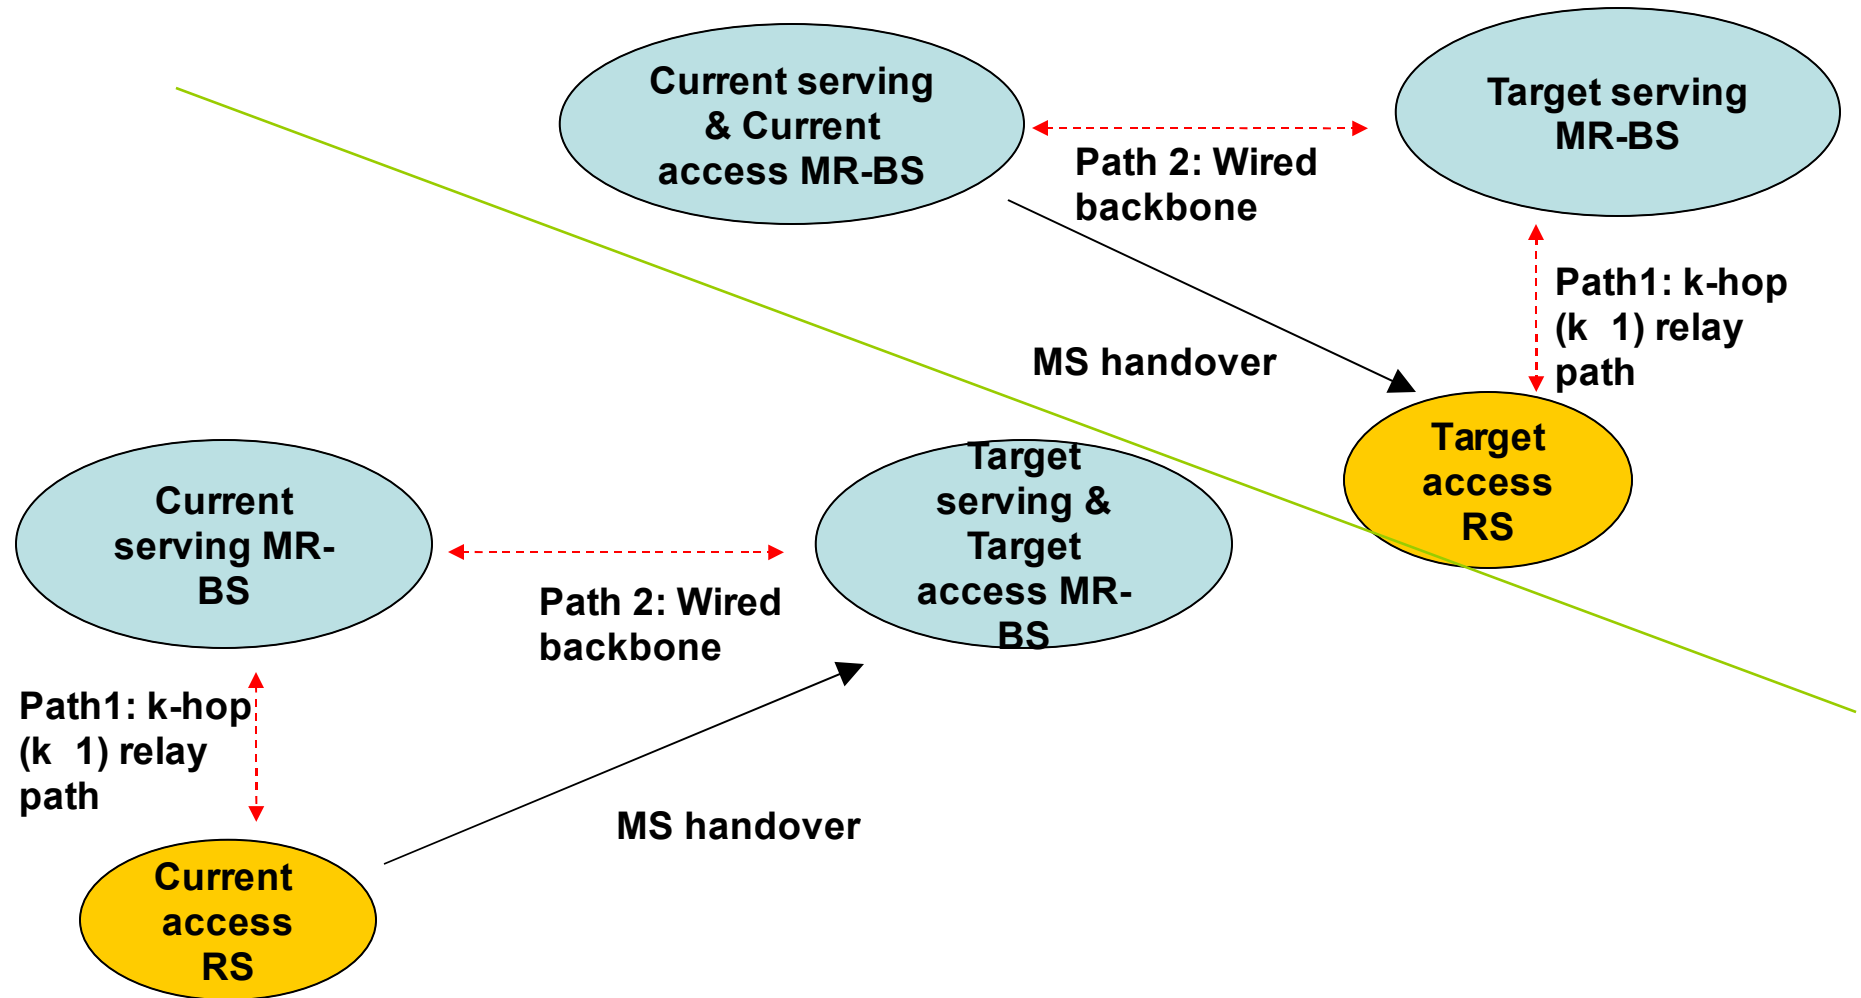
Current serving & Current access MR-BS

Path 2: Wired backbone

Target serving MR-BS

Path1: k-hop (k 1) relay path

MS handover

Target access RS

Current serving MR-BS

Path 2: Wired backbone

Target serving & Target access MR-BS

Path1: k-hop (k 1) relay path

MS handover

Current access RS